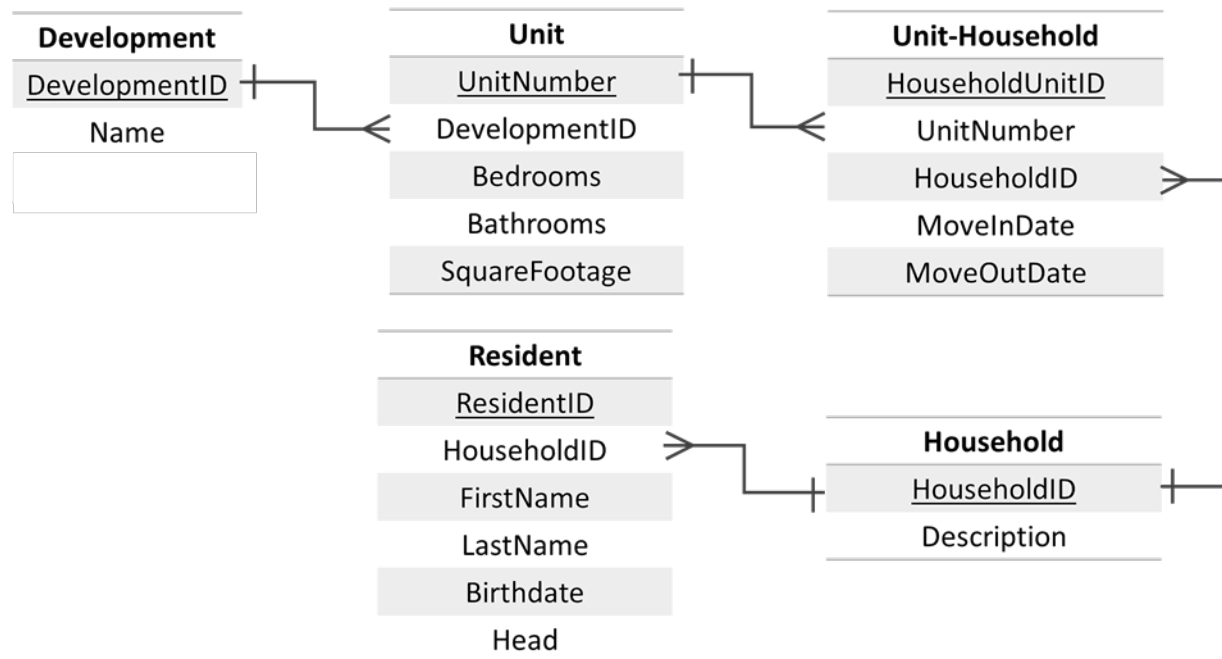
| Development |
|---|
| DevelopmentID |
| Name |
| |

| Unit |
|---|
| UnitNumber |
| DevelopmentID |
| Bedrooms |
| Bathrooms |
| SquareFootage |

| Unit-Household |
|---|
| HouseholdUnitID |
| UnitNumber |
| HouseholdID |
| MoveInDate |
| MoveOutDate |

| Resident |
|---|
| ResidentID |
| HouseholdID |
| FirstName |
| LastName |
| Birthdate |
| Head |

| Household |
|---|
| HouseholdID |
| Description |